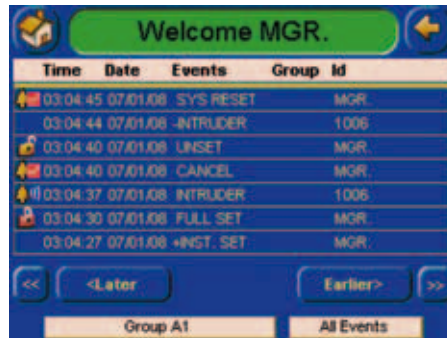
Welcome MGR.

| Time | Date | Events | Group | Id |
|---|---|---|---|---|
| 03:04:45 | 07/01/08 | SYS RESET | | MGR. |
| 03:04:44 | 07/01/08 | -INTRUDER | | 1006 |
| 03:04:40 | 07/01/08 | UNSET | | MGR. |
| 03:04:40 | 07/01/08 | CANCEL | | MGR. |
| 03:04:37 | 07/01/08 | INTRUDER | | 1006 |
| 03:04:30 | 07/01/08 | FULL SET | | MGR. |
| 03:04:27 | 07/01/08 | +INST. SET | | MGR. |

<< <Later Earlier> >>

Group A1 All Events